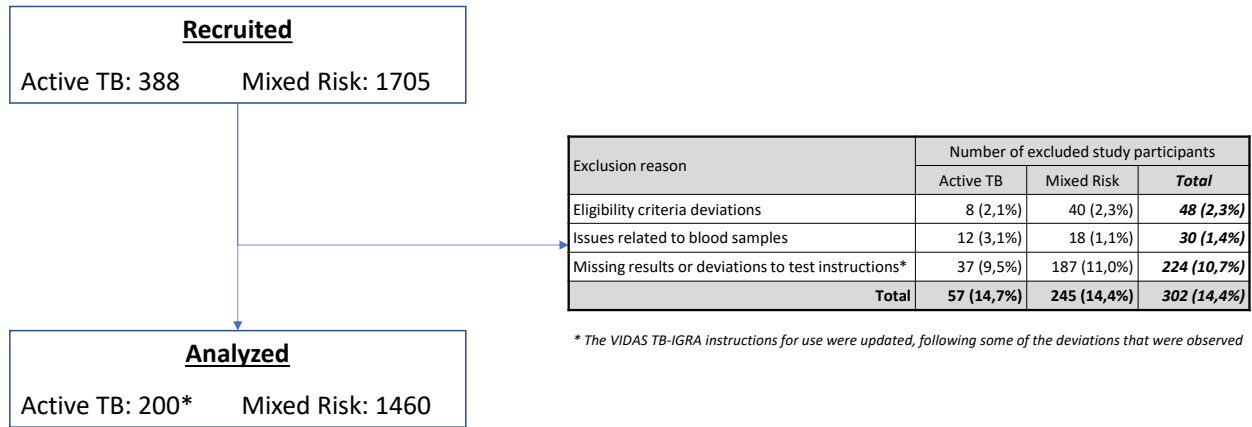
**Recruited**

Active TB: 388 Mixed Risk: 1705

| Exclusion reason | Number of excluded study participants | | |
|---|---|---|---|
| | Active TB | Mixed Risk | ***Total*** |
| Eligibility criteria deviations | 8 (2,1%) | 40 (2,3%) | ***48 (2,3%)*** |
| Issues related to blood samples | 12 (3,1%) | 18 (1,1%) | ***30 (1,4%)*** |
| Missing results or deviations to test instructions* | 37 (9,5%) | 187 (11,0%) | ***224 (10,7%)*** |
| **Total** | **57 (14,7%)** | **245 (14,4%)** | ***302 (14,4%)*** |

*\* The VIDAS TB-IGRA instructions for use were updated, following some of the deviations that were observed*

**Analyzed**

Active TB: 200* Mixed Risk: 1460